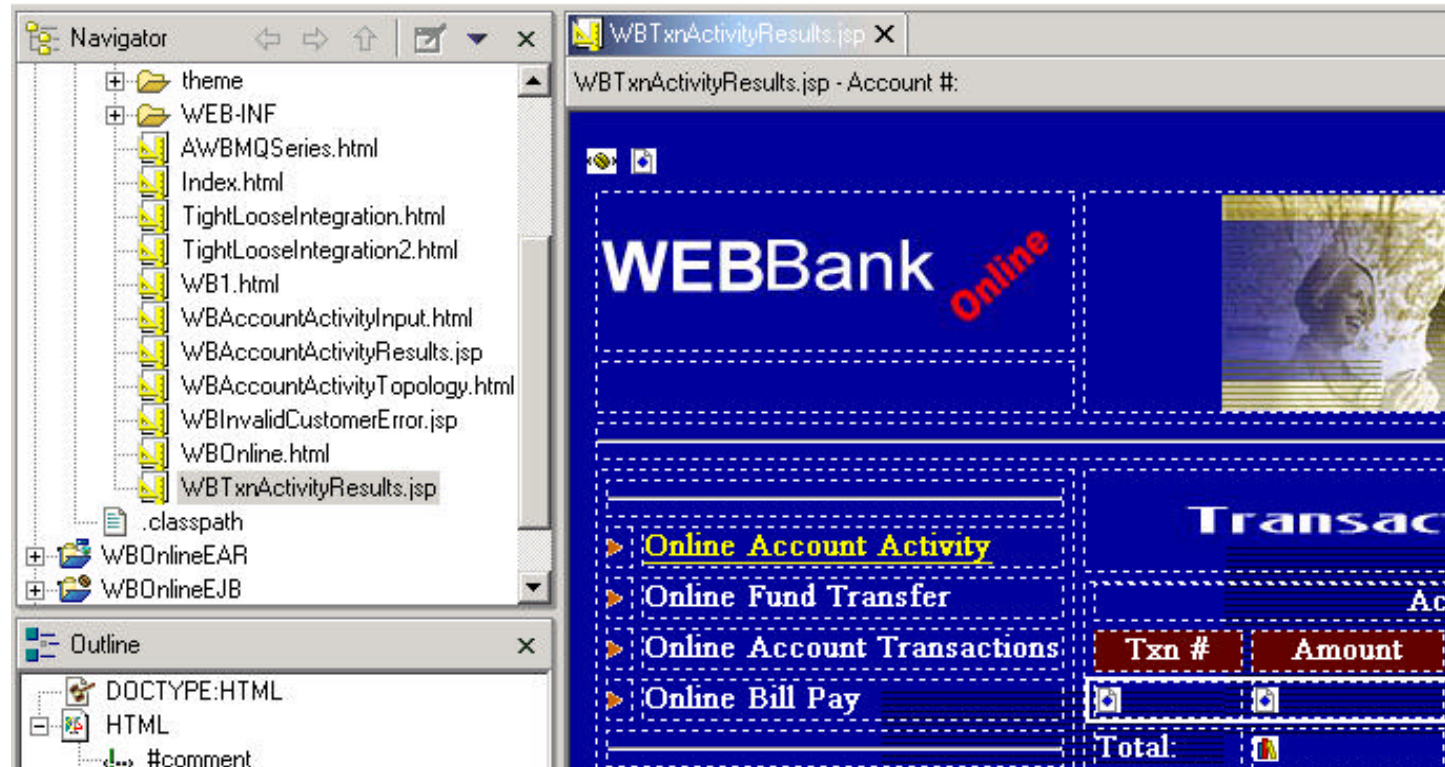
Navigator

theme
WEB-INF
AWBMQSeries.html
Index.html
TightLooseIntegration.html
TightLooseIntegration2.html
WB1.html
WBAccountActivityInput.html
WBAccountActivityResults.jsp
WBAccountActivityTopology.html
WBInvalidCustomerError.jsp
WBOnline.html
WBTxnActivityResults.jsp
.classpath
WBOnlineEAR
WBOnlineEJB

Outline

DOCTYPE:HTML
HTML
#comment

WBTxnActivityResults.jsp

WBTxnActivityResults.jsp - Account #:

WEBBank Online

Online Account Activity
Online Fund Transfer
Online Account Transactions
Online Bill Pay

Transac
Ac

| Txn # | Amount |
|---|---|
| | |
| Total: | |